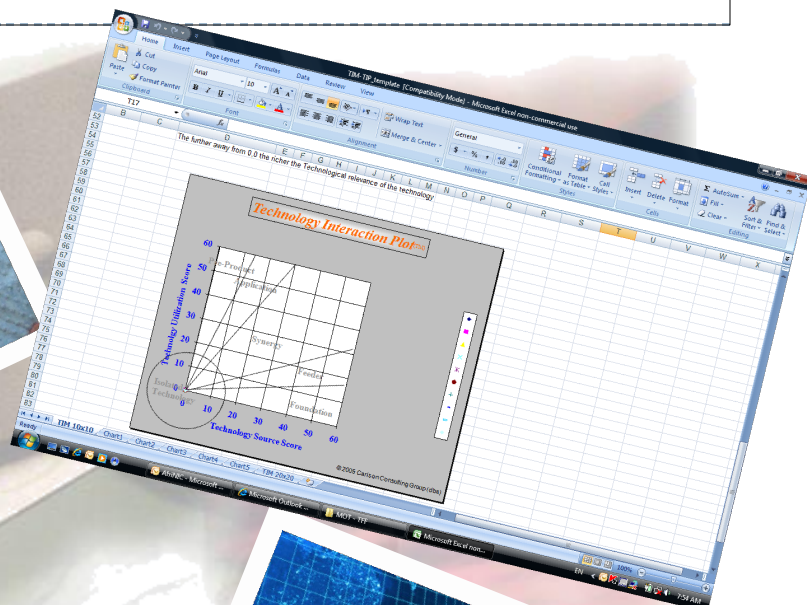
TIM-TIP_template [Compatibility Mode] - Microsoft Excel non-commercial use

Home Insert Page Layout Formulas Data Review View

Paste Cut Copy Format Painter Clipboard

Arial 10 Font

Wrap Text Merge & Center Alignment

General $ % , Number

Conditional Formatting Format as Table Cell Styles Styles

Insert Delete Format Cells

AutoSum Fill Clear Sort & Filter Find & Select Editing

T17

B C D E F G H I J K L M N O P Q R S T U V W X

The further away from 0,0 the richer the Technological relevance of the technology

Technology Interaction Plot

Technology Utilization Score

Technology Source Score

Pre-Product

Application

Synergy

Feeder

Foundation

Isolated Technology

0 10 20 30 40 50 60

10 20 30 40 50 60

© 2005 Carlson Consulting Group (dba)

Ready

TIM 10x10 Chart1 Chart2 Chart3 Chart4 Chart5 TIM 20x20

AfriNIC - Microsoft ... Microsoft Outlook ... MOT - TF Microsoft Excel non...

100%

EN 7:54 AM